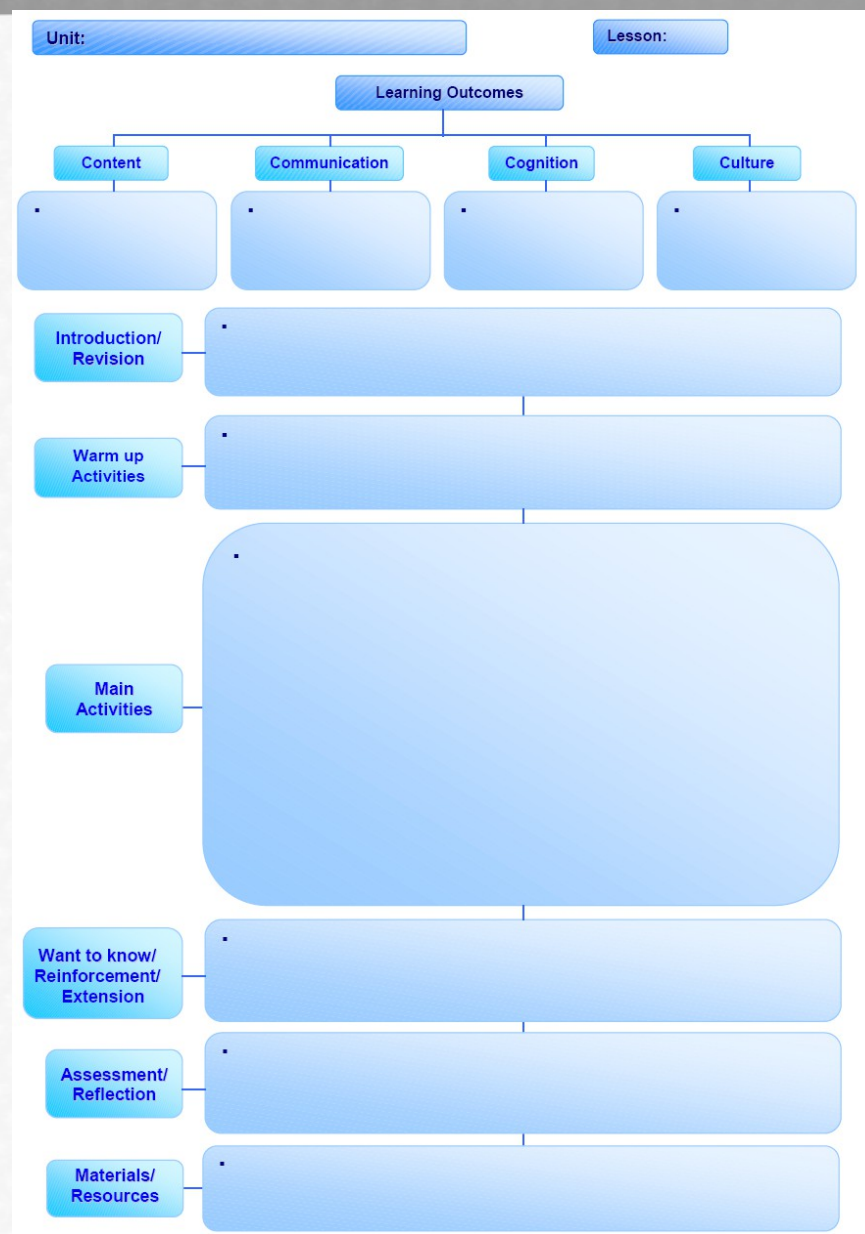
Unit:

Lesson:

Learning Outcomes

Content

Communication

Cognition

Culture

Introduction/ Revision

Warm up Activities

Main Activities

Want to know/ Reinforcement/ Extension

Assessment/ Reflection

Materials/ Resources